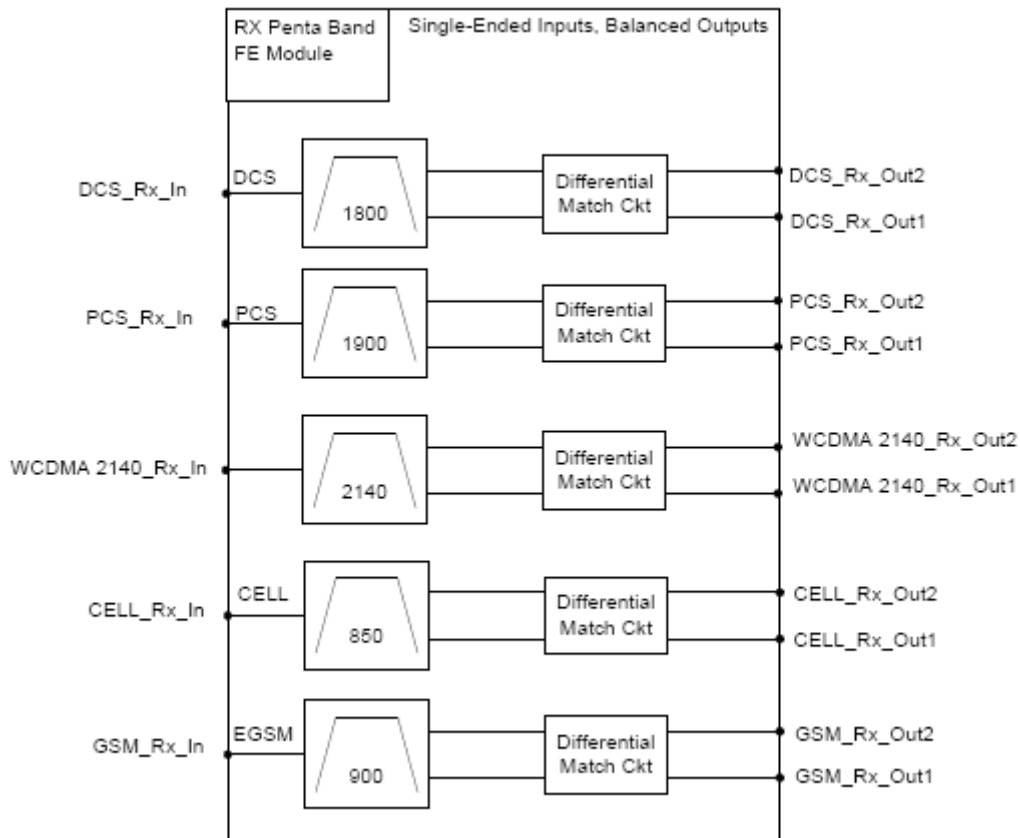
RX Penta Band FE Module

Single-Ended Inputs, Balanced Outputs

DCS_Rx_In
DCS
1800
Differential Match Ckt
DCS_Rx_Out2
DCS_Rx_Out1

PCS_Rx_In
PCS
1900
Differential Match Ckt
PCS_Rx_Out2
PCS_Rx_Out1

WCDMA 2140_Rx_In
2140
Differential Match Ckt
WCDMA 2140_Rx_Out2
WCDMA 2140_Rx_Out1

CELL_Rx_In
CELL
850
Differential Match Ckt
CELL_Rx_Out2
CELL_Rx_Out1

GSM_Rx_In
EGSM
900
Differential Match Ckt
GSM_Rx_Out2
GSM_Rx_Out1